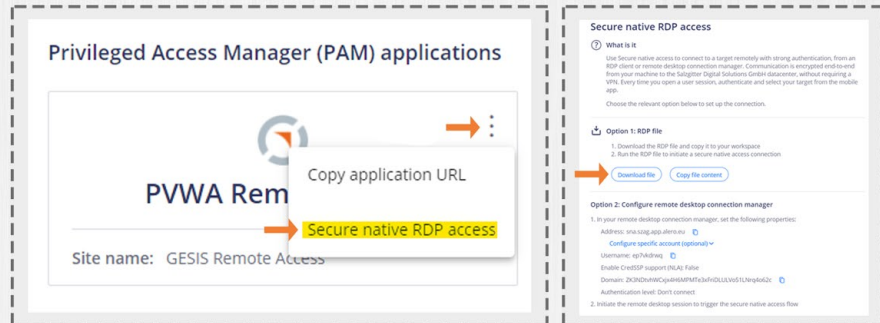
Privileged Access Manager (PAM) applications

PVWA Rem

Copy application URL

Secure native RDP access

Site name: GESIS Remote Access

Secure native RDP access

What is it

Use Secure native access to connect to a target remotely with strong authentication, from an RDP client or remote desktop connection manager. Communication is encrypted end-to-end from your machine to the Salzgitter Digital Solutions GmbH datacenter, without requiring a VPN. Every time you open a user session, authenticate and select your target from the mobile app.

Choose the relevant option below to set up the connection.

Option 1: RDP file

1. Download the RDP file and copy it to your workspace
2. Run the RDP file to initiate a secure native access connection

Download file Copy file content

Option 2: Configure remote desktop connection manager

1. In your remote desktop connection manager, set the following properties:

Address: sna.szag.app.alero.eu

Configure specific account (optional)

Username: ep7vkdrwq

Enable CredSSP support (NLA): False

Domain: ZK3NDIxNWCxjx4H6MPMTe3xFnOLULVo51LNrq4o62c

Authentication level: Don't connect

2. Initiate the remote desktop session to trigger the secure native access flow